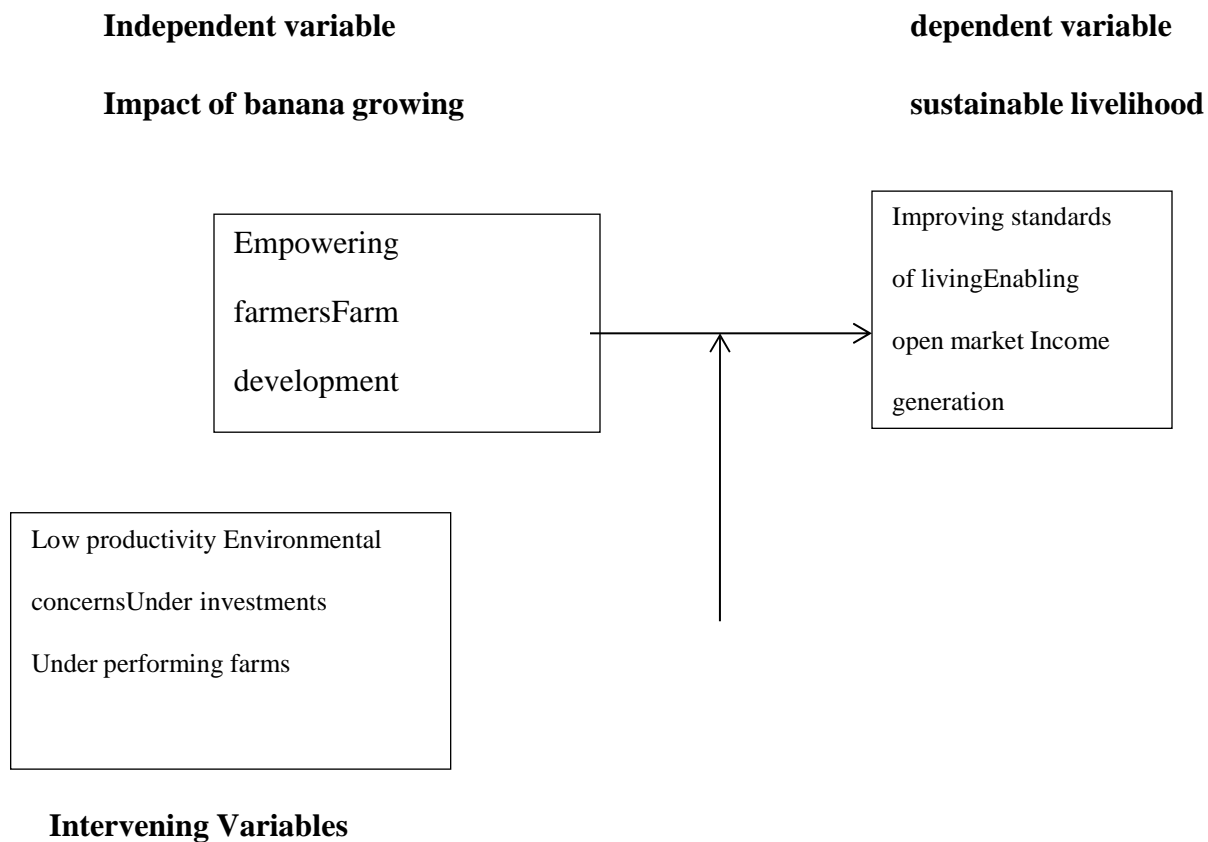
**Independent variable**

**dependent variable**

**Impact of banana growing**

**sustainable livelihood**

Empowering farmersFarm development

Improving standards of livingEnabling open market Income generation

Low productivity Environmental concernsUnder investments Under performing farms

**Intervening Variables**